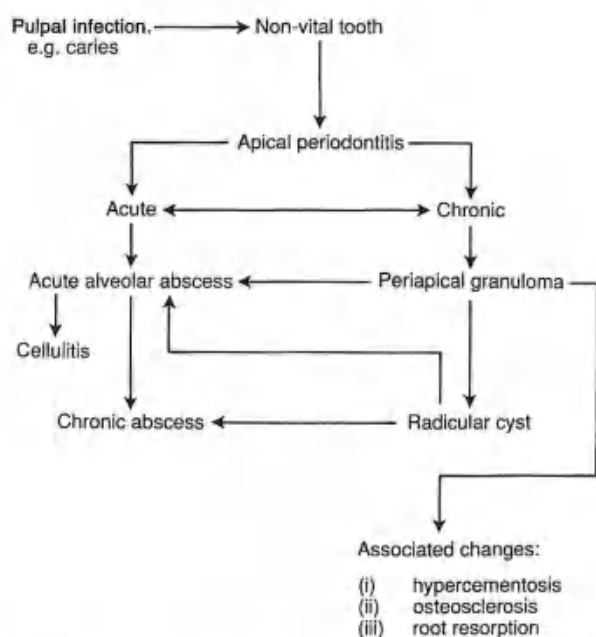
Pulpal infection, e.g. caries

Non-vital tooth

Apical periodontitis

Acute

Chronic

Acute alveolar abscess

Periapical granuloma

Cellulitis

Chronic abscess

Radicular cyst

Associated changes:

(i) hypercementosis
(ii) osteosclerosis
(iii) root resorption